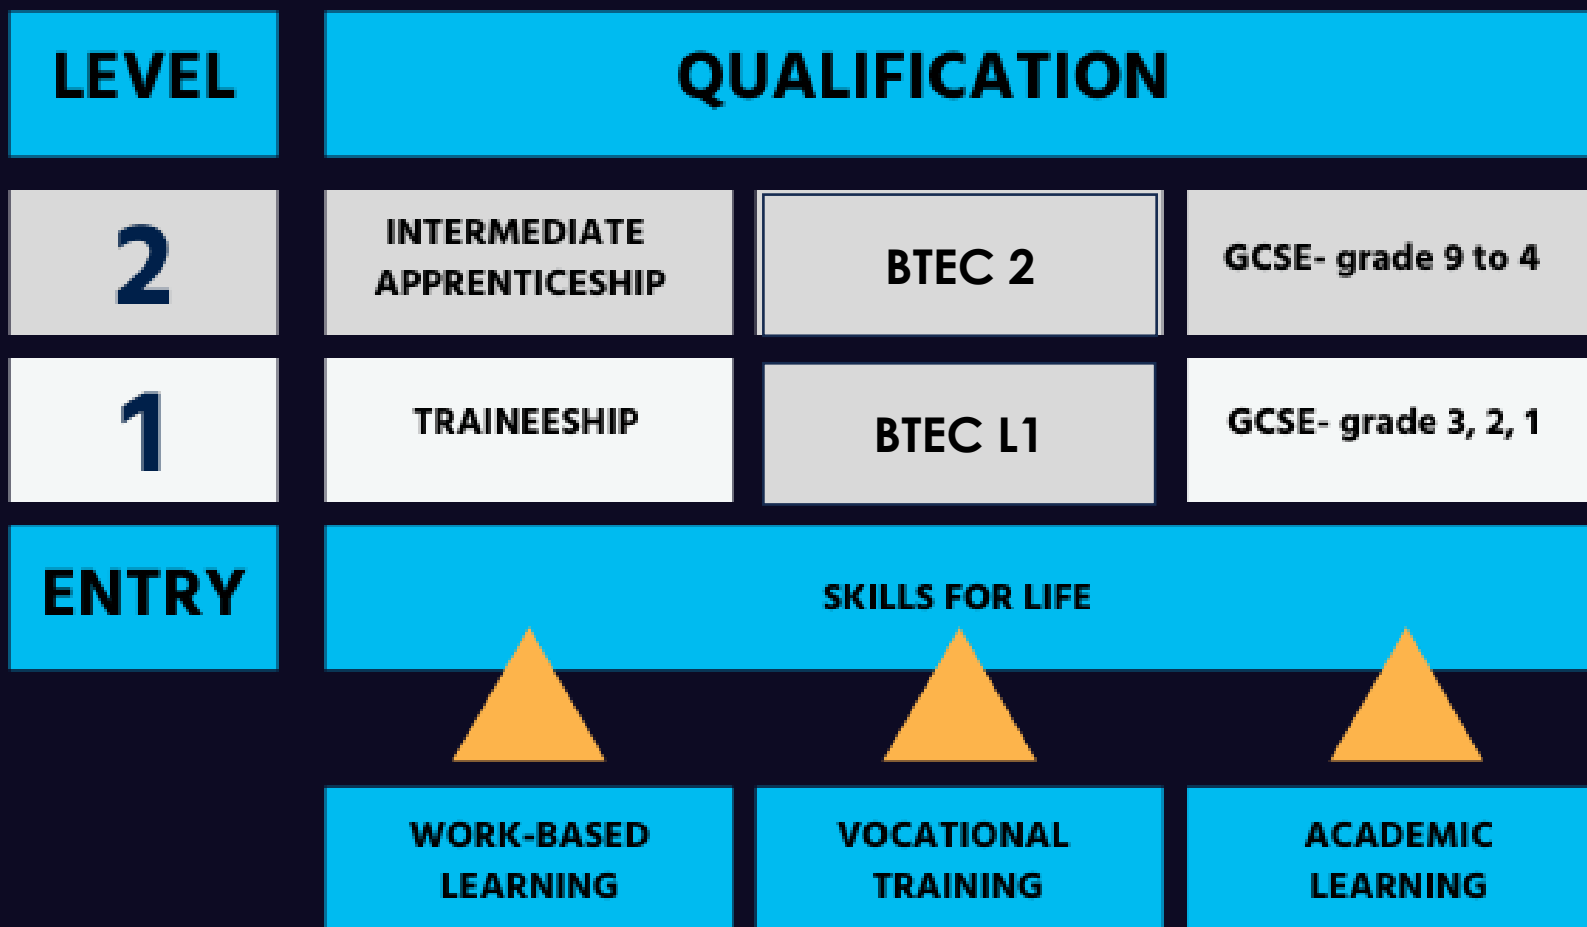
| LEVEL | QUALIFICATION | | |
|---|---|---|---|
| 2 | INTERMEDIATE APPRENTICESHIP | BTEC 2 | GCSE- grade 9 to 4 |
| 1 | TRAINEESHIP | BTEC L1 | GCSE- grade 3, 2, 1 |
| ENTRY | SKILLS FOR LIFE | | |

WORK-BASED LEARNING

VOCATIONAL TRAINING

ACADEMIC LEARNING